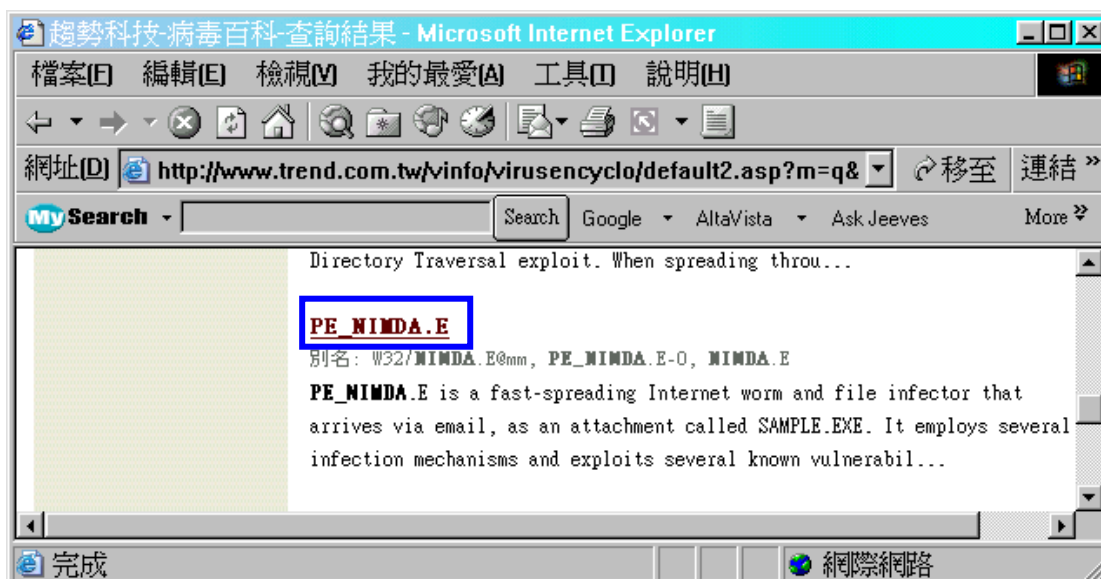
趨勢科技-病毒百科-查詢結果 - Microsoft Internet Explorer

檔案(F) 編輯(E) 檢視(V) 我的最愛(A) 工具(T) 說明(H)

網址(D) http://www.trend.com.tw/vinfo/virusencyclo/default2.asp?m=q& 移至 連結 »

MySearch Search Google AltaVista Ask Jeeves More »

Directory Traversal exploit. When spreading throu...

PE_NIMDA.E

別名: W32/NIMDA.E@mm, PE_NIMDA.E-O, NIMDA.E

PE_NIMDA.E is a fast-spreading Internet worm and file infector that arrives via email, as an attachment called SAMPLE.EXE. It employs several infection mechanisms and exploits several known vulnerabil...

完成 網際網路